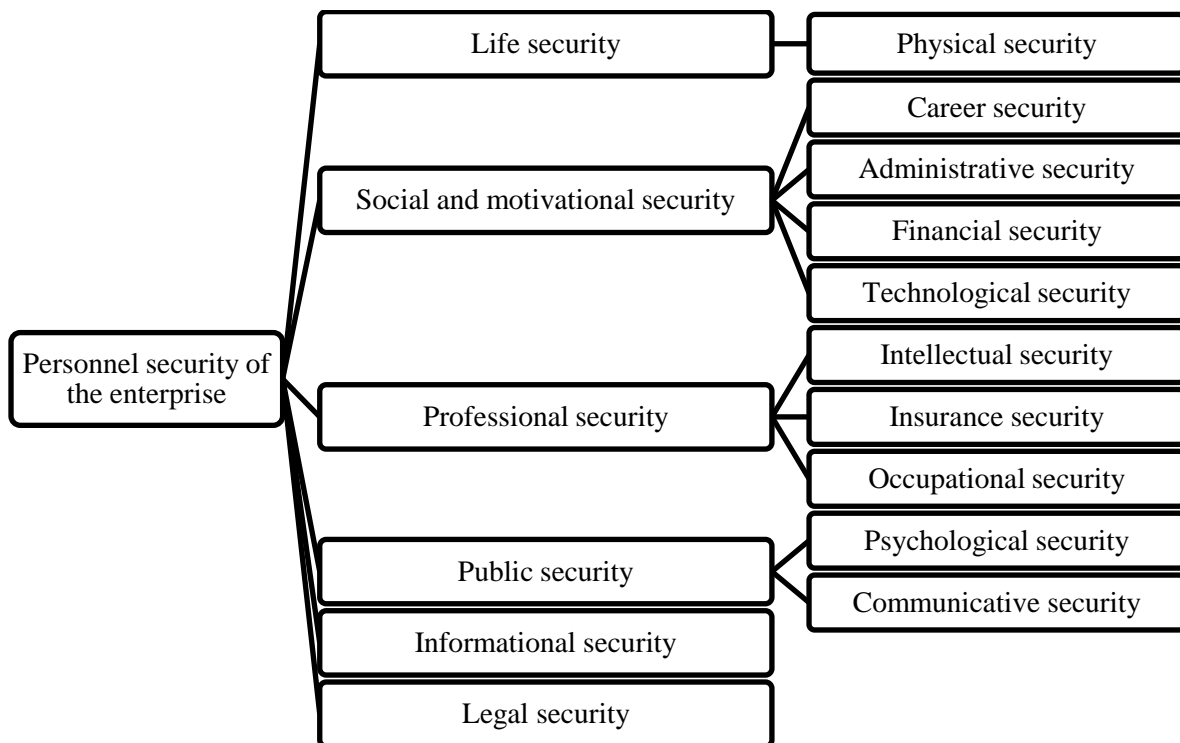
Personnel security of the enterprise

Life security

Physical security

Social and motivational security

Career security

Administrative security

Financial security

Technological security

Professional security

Intellectual security

Insurance security

Occupational security

Public security

Psychological security

Communicative security

Informational security

Legal security